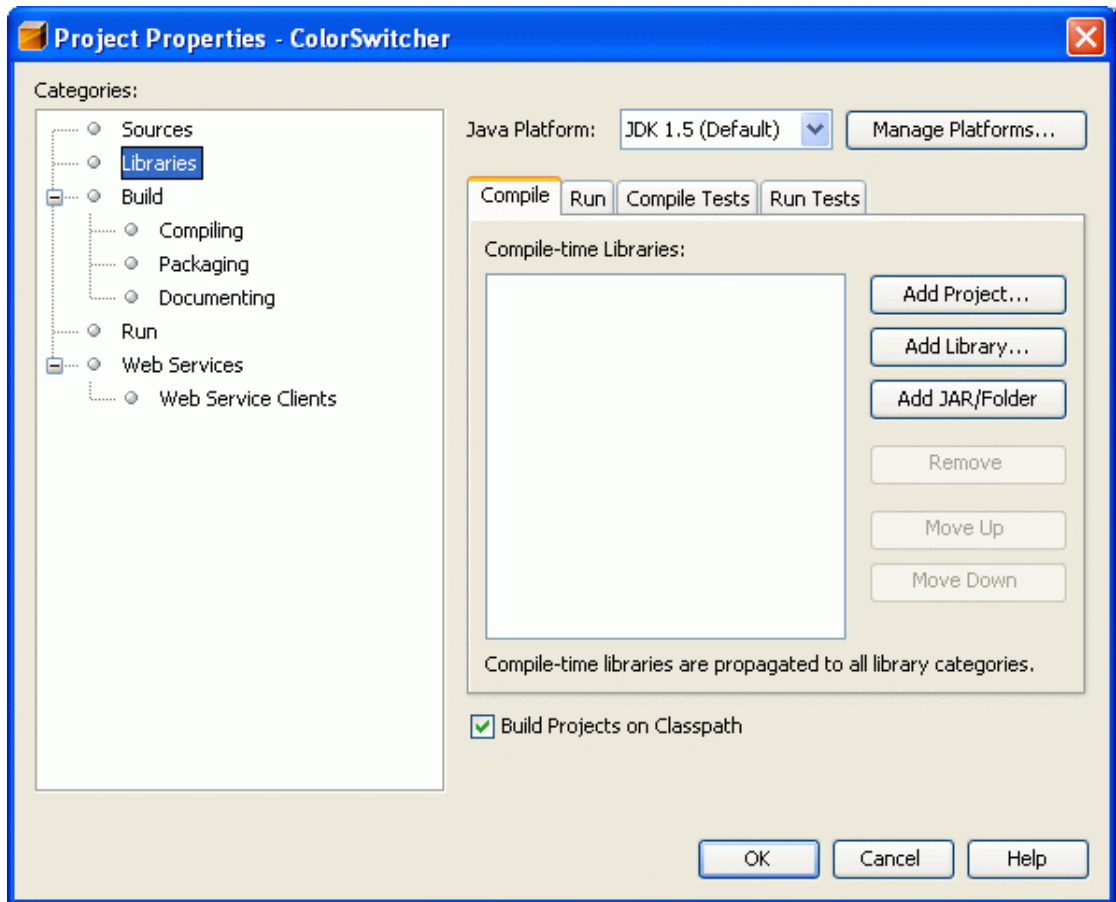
Project Properties - ColorSwitcher

Categories:

Sources
Libraries
Build
Compiling
Packaging
Documenting
Run
Web Services
Web Service Clients

Java Platform: JDK 1.5 (Default)
Manage Platforms...

Compile
Run
Compile Tests
Run Tests

Compile-time Libraries:

Add Project...
Add Library...
Add JAR/Folder
Remove
Move Up
Move Down

Compile-time libraries are propagated to all library categories.

Build Projects on Classpath

OK
Cancel
Help